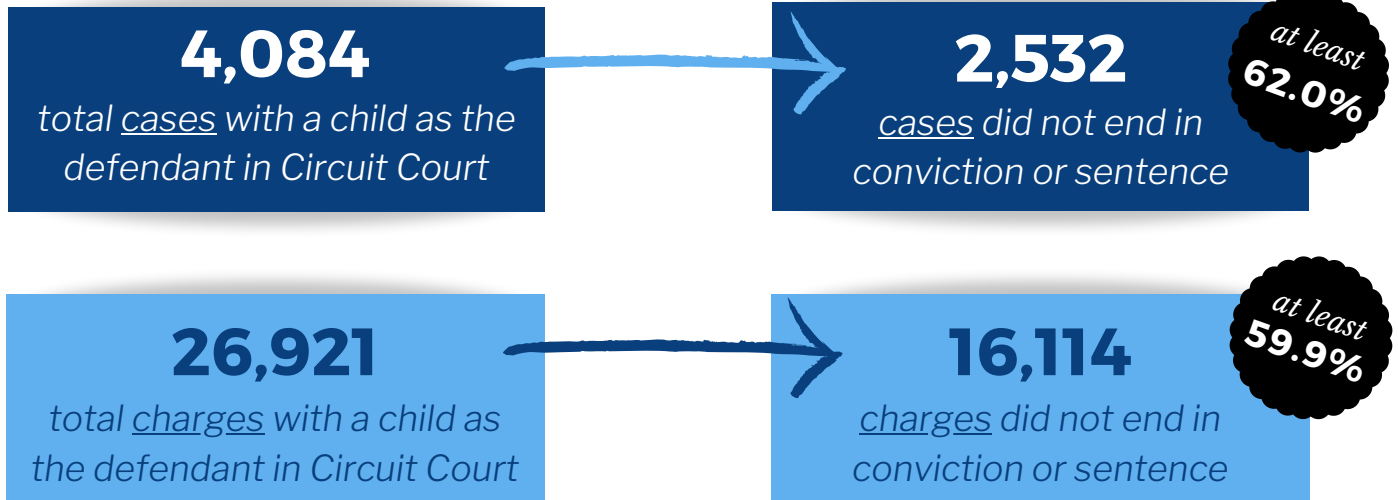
4,084
total cases with a child as the defendant in Circuit Court

2,532
cases did not end in conviction or sentence

at least
62.0%

26,921
total charges with a child as the defendant in Circuit Court

16,114
charges did not end in conviction or sentence

at least
59.9%